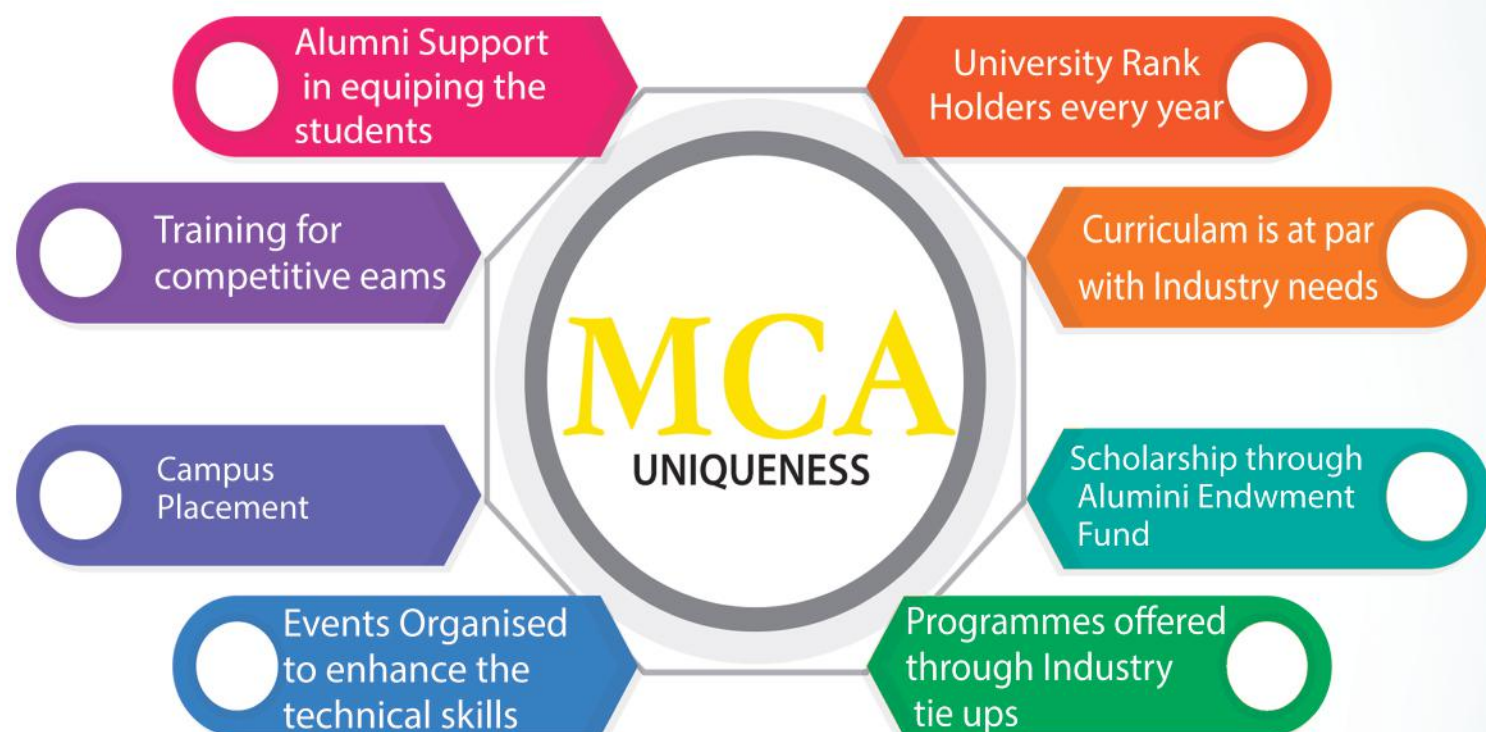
Alumni Support in equiping the students

University Rank Holders every year

Training for competitive eams

Curriculam is at par with Industry needs

MCA
UNIQUENESS

Campus Placement

Scholarship through Alumini Endwment Fund

Events Organised to enhance the technical skills

Programmes offered through Industry tie ups